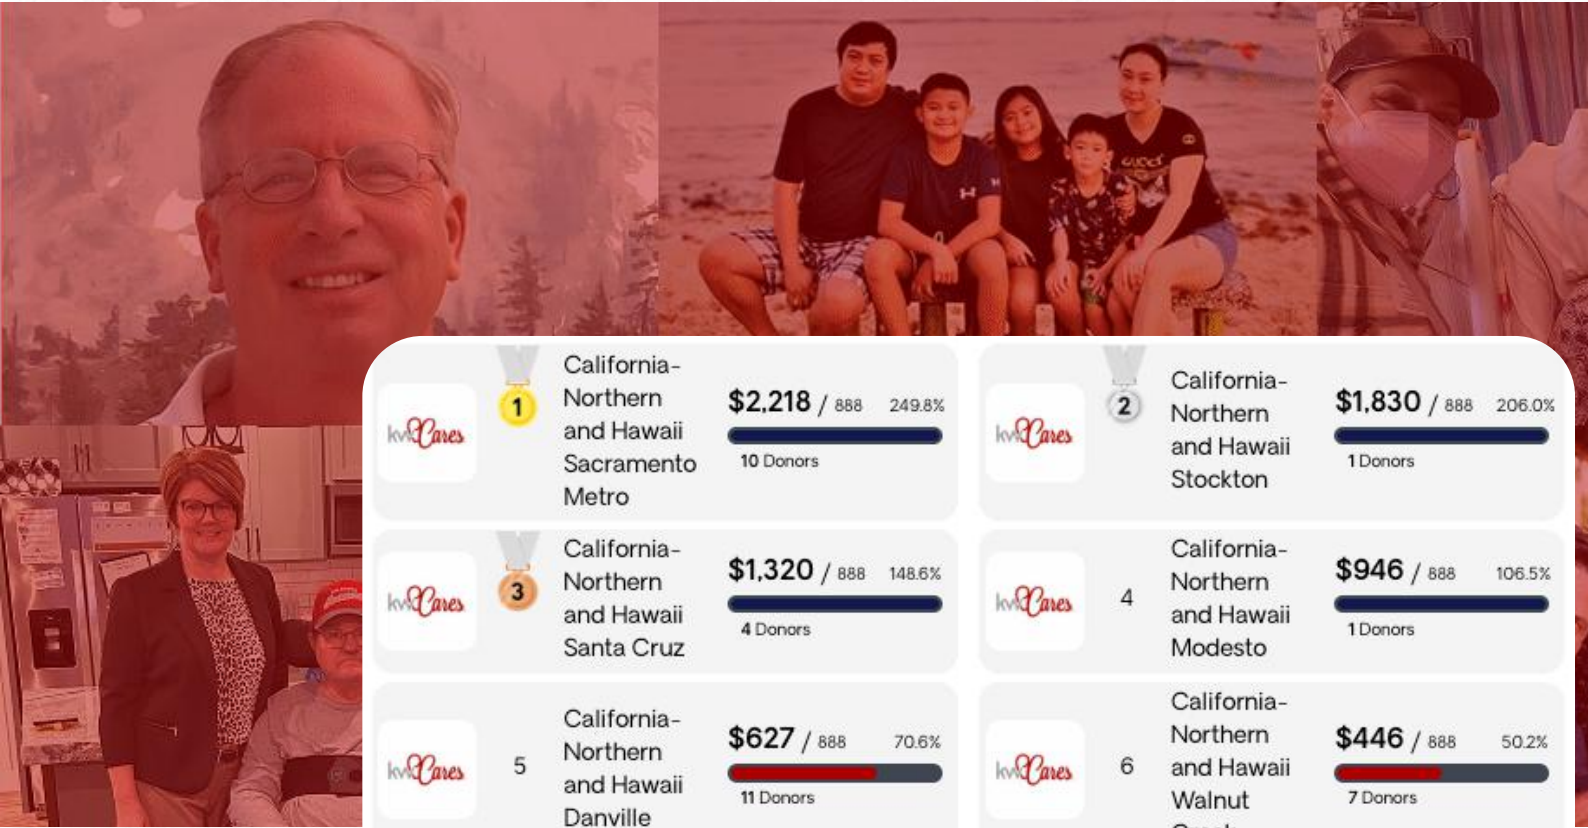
kwCares 1 California-Northern and Hawaii Sacramento Metro $2,218 / 888 249.8% 10 Donors

kwCares 2 California-Northern and Hawaii Stockton $1,830 / 888 206.0% 1 Donors

kwCares 3 California-Northern and Hawaii Santa Cruz $1,320 / 888 148.6% 4 Donors

kwCares 4 California-Northern and Hawaii Modesto $946 / 888 106.5% 1 Donors

kwCares 5 California-Northern and Hawaii Danville $627 / 888 70.6% 11 Donors

kwCares 6 California-Northern and Hawaii Walnut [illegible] $446 / 888 50.2% 7 Donors